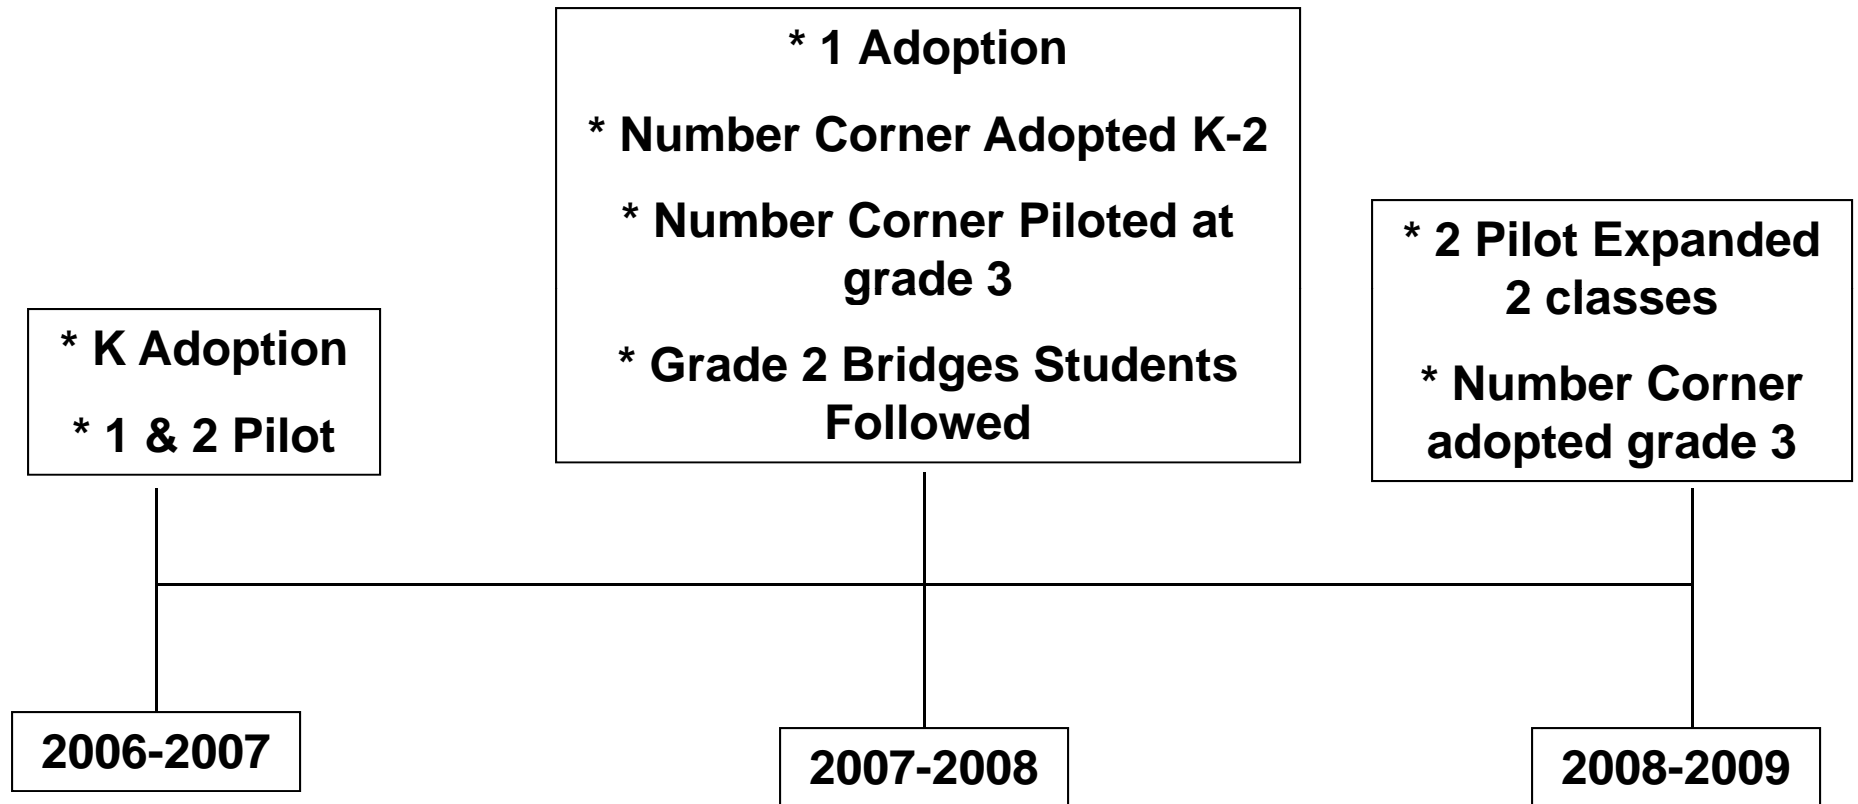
* 1 Adoption

* Number Corner Adopted K-2

* Number Corner Piloted at grade 3

* Grade 2 Bridges Students Followed

* K Adoption

* 1 & 2 Pilot

* 2 Pilot Expanded 2 classes

* Number Corner adopted grade 3

2006-2007

2007-2008

2008-2009